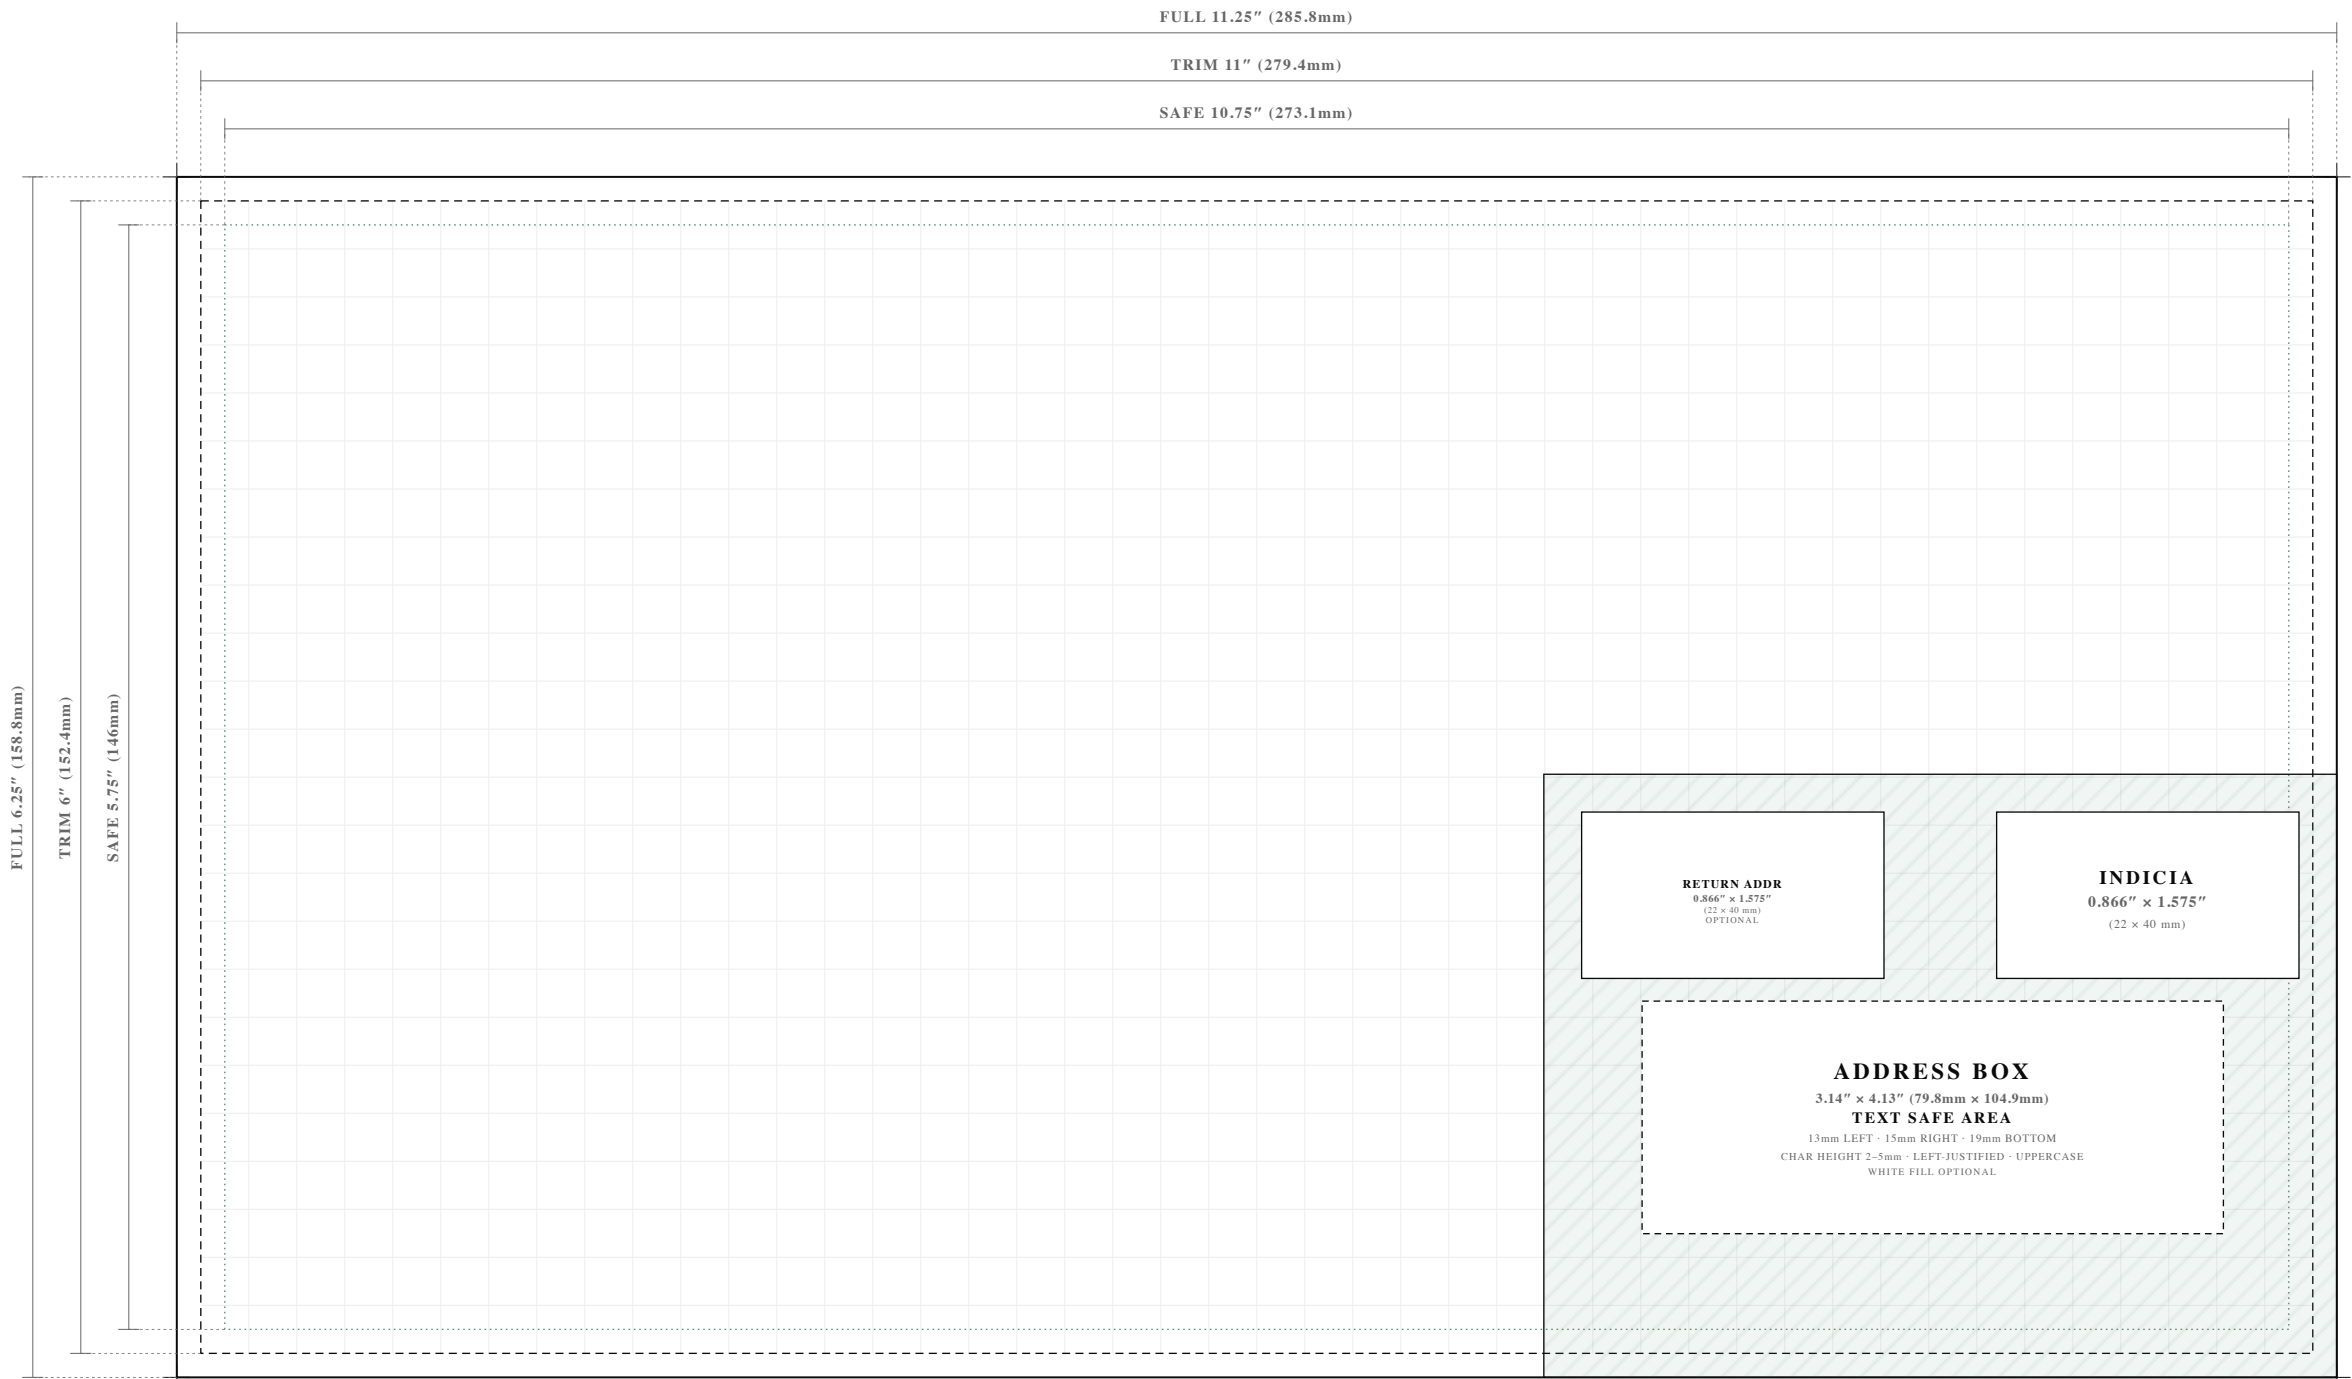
FULL 11.25″ (285.8mm)

TRIM 11″ (279.4mm)

SAFE 10.75″ (273.1mm)

FULL 6.25″ (158.8mm)

TRIM 6″ (152.4mm)

SAFE 5.75″ (146mm)

RETURN ADDR
0.866″ × 1.575″
(22 × 40 mm)
OPTIONAL

INDICIA
0.866″ × 1.575″
(22 × 40 mm)

ADDRESS BOX
3.14″ × 4.13″ (79.8mm × 104.9mm)
TEXT SAFE AREA
13mm LEFT · 15mm RIGHT · 19mm BOTTOM
CHAR HEIGHT 2–5mm · LEFT-JUSTIFIED · UPPERCASE
WHITE FILL OPTIONAL